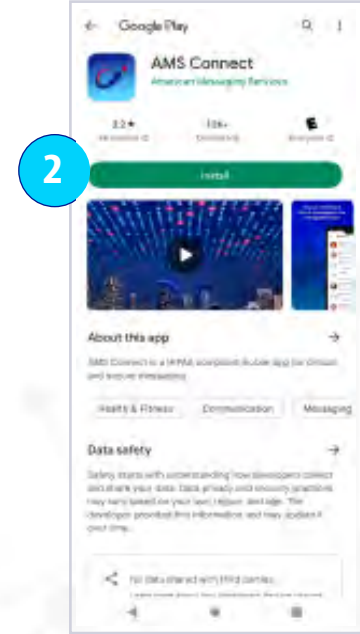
2

Google Play

AMS Connect
American Messaging Services

3.2★
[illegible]

10K+
Downloads

E
Everyone

Install

About this app

AMS Connect is a HIPAA compliant mobile app for clinical and secure messaging.

Health & Fitness
Communication
Messaging

Data safety

Safety starts with understanding how developers collect and share your data. Data privacy and security practices may vary based on your use, region, and age. The developer provided this information and may update it over time.

No data shared with third parties
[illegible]